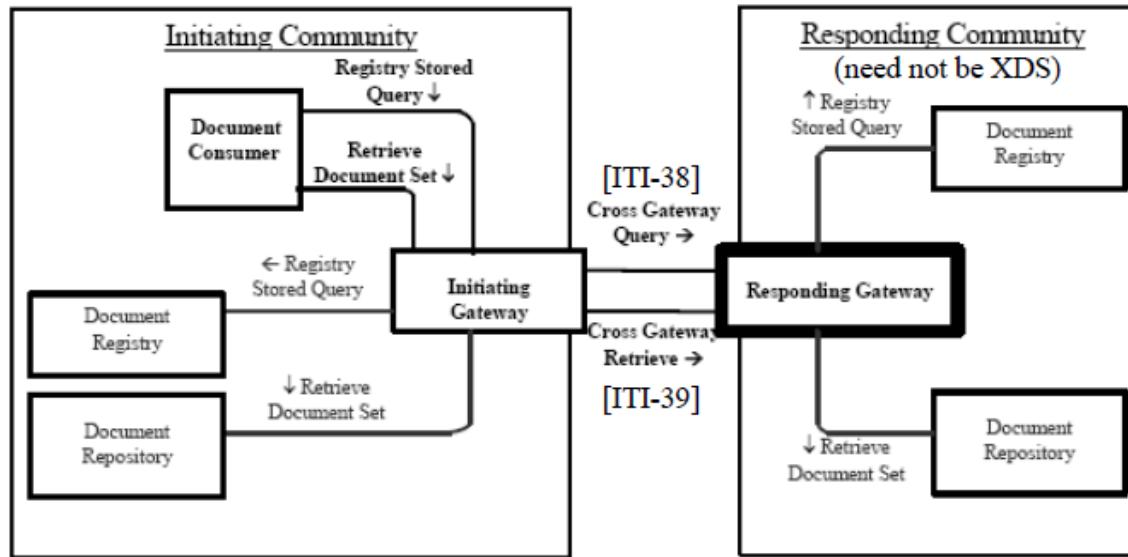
Initiating Community

Registry Stored Query ↓

Document Consumer

Retrieve Document Set ↓

← Registry Stored Query

Initiating Gateway

Document Registry

↓ Retrieve Document Set

Document Repository

[ITI-38]

Cross Gateway Query →

Cross Gateway Retrieve →

[ITI-39]

Responding Community (need not be XDS)

↑ Registry Stored Query

Document Registry

Responding Gateway

↓ Retrieve Document Set

Document Repository